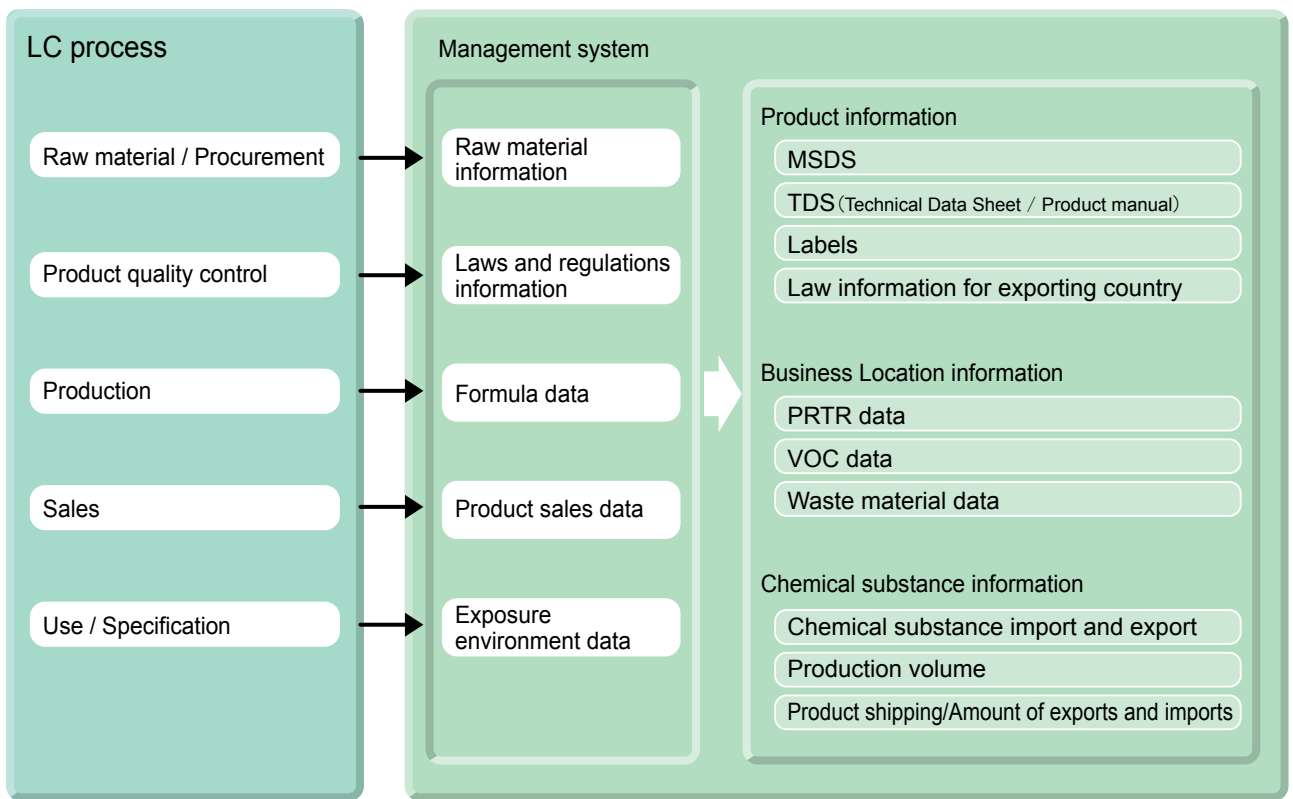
LC process

Raw material / Procurement

Product quality control

Production

Sales

Use / Specification

Management system

Raw material information

Laws and regulations information

Formula data

Product sales data

Exposure environment data

Product information

MSDS

TDS（Technical Data Sheet / Product manual）

Labels

Law information for exporting country

Business Location information

PRTR data

VOC data

Waste material data

Chemical substance information

Chemical substance import and export

Production volume

Product shipping/Amount of exports and imports